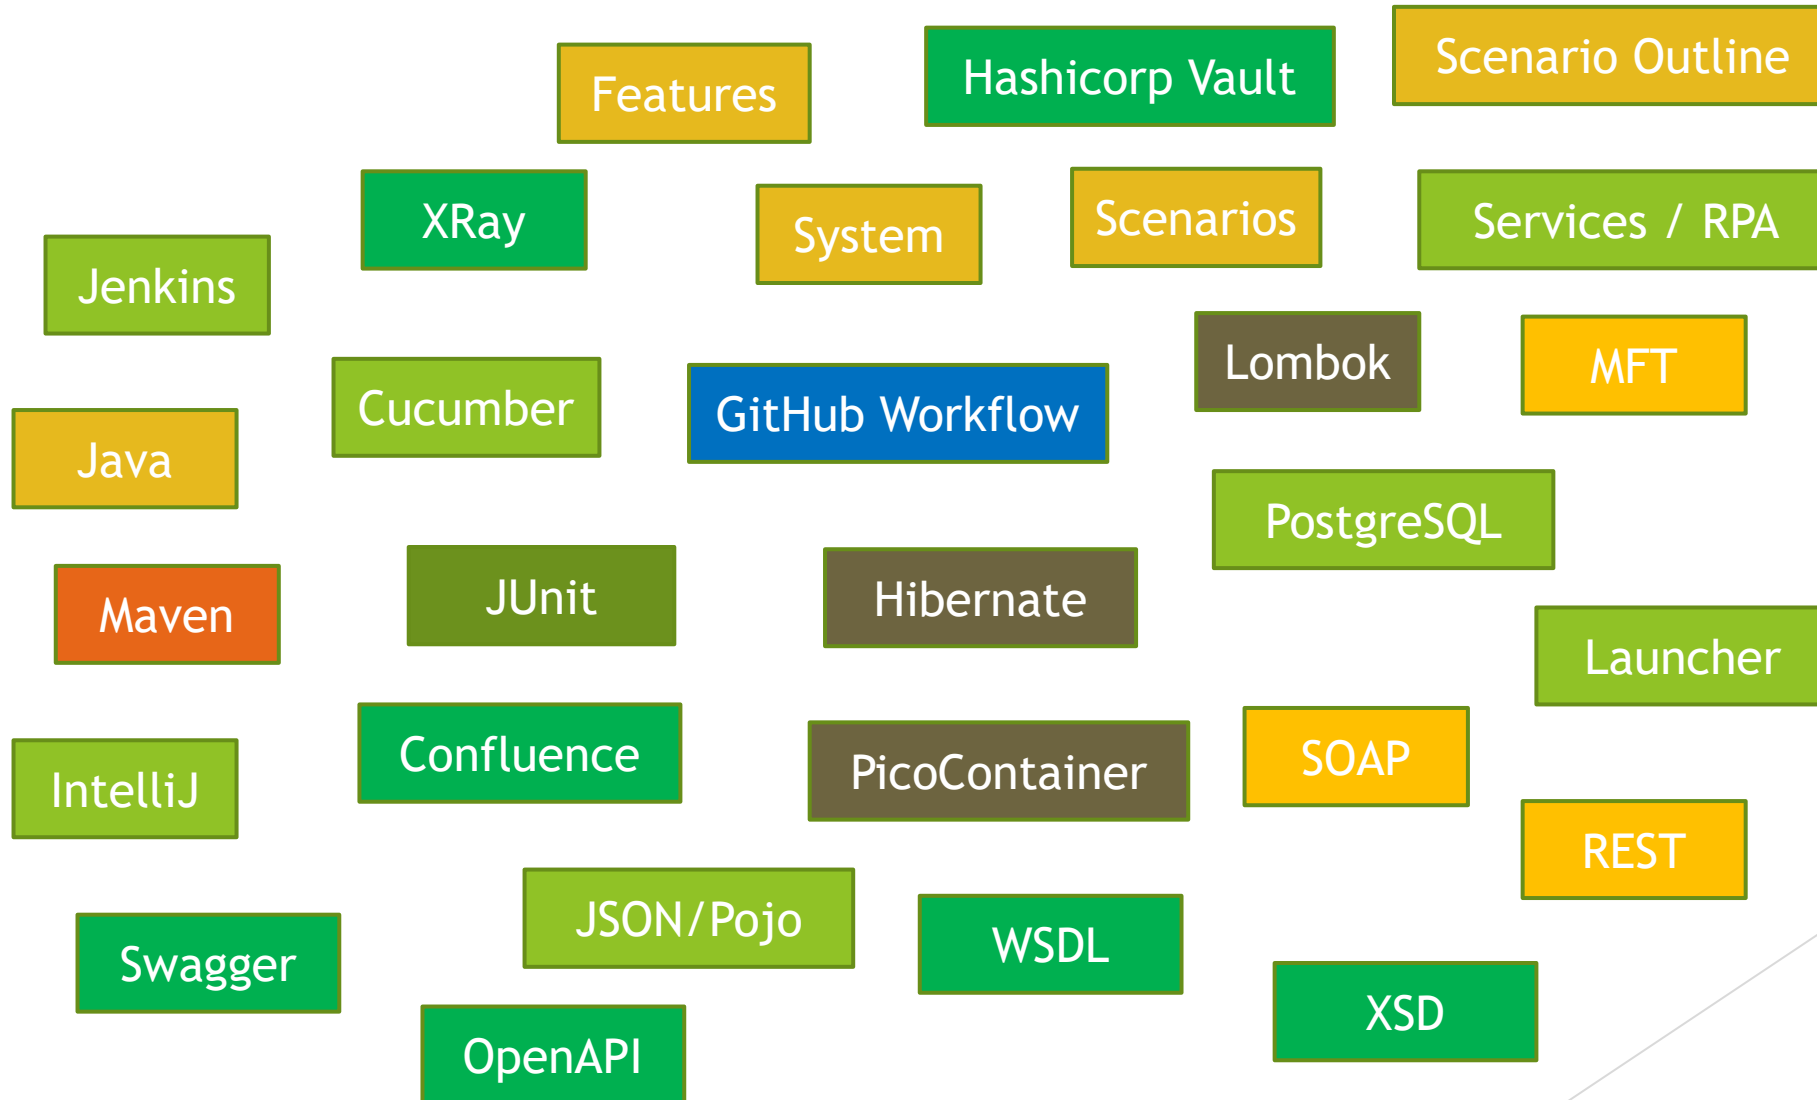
Features

Hashicorp Vault

Scenario Outline

XRay

System

Scenarios

Services / RPA

Jenkins

Lombok

MFT

Cucumber

GitHub Workflow

Java

PostgreSQL

Maven

JUnit

Hibernate

Launcher

Confluence

PicoContainer

SOAP

IntelliJ

REST

JSON/Pojo

WSDL

Swagger

XSD

OpenAPI